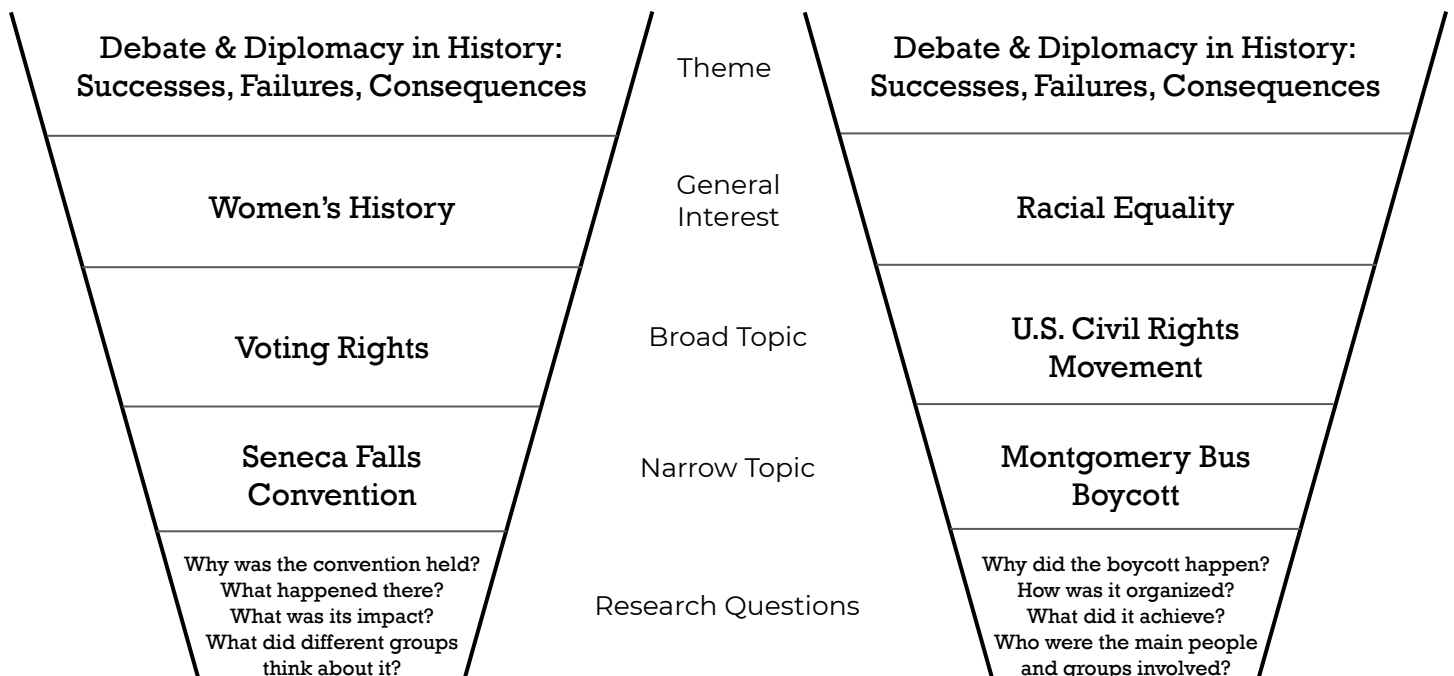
Debate & Diplomacy in History: Successes, Failures, Consequences

Theme

Debate & Diplomacy in History: Successes, Failures, Consequences

Women's History

General Interest

Racial Equality

Voting Rights

Broad Topic

U.S. Civil Rights Movement

Seneca Falls Convention

Narrow Topic

Montgomery Bus Boycott

Why was the convention held?
What happened there?
What was its impact?
What did different groups think about it?

Research Questions

Why did the boycott happen?
How was it organized?
What did it achieve?
Who were the main people and groups involved?